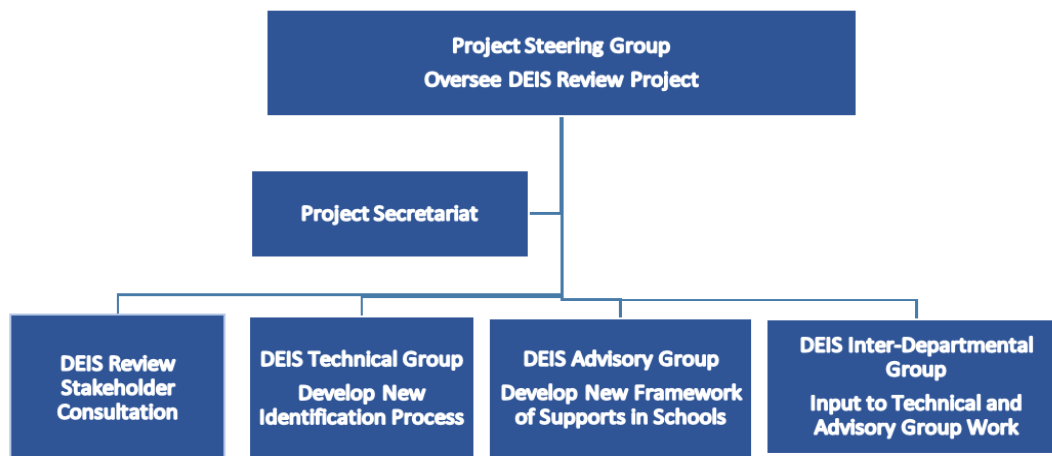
Project Steering Group
Oversee DEIS Review Project

Project Secretariat

DEIS Review Stakeholder Consultation

DEIS Technical Group
Develop New Identification Process

DEIS Advisory Group
Develop New Framework of Supports in Schools

DEIS Inter-Departmental Group
Input to Technical and Advisory Group Work